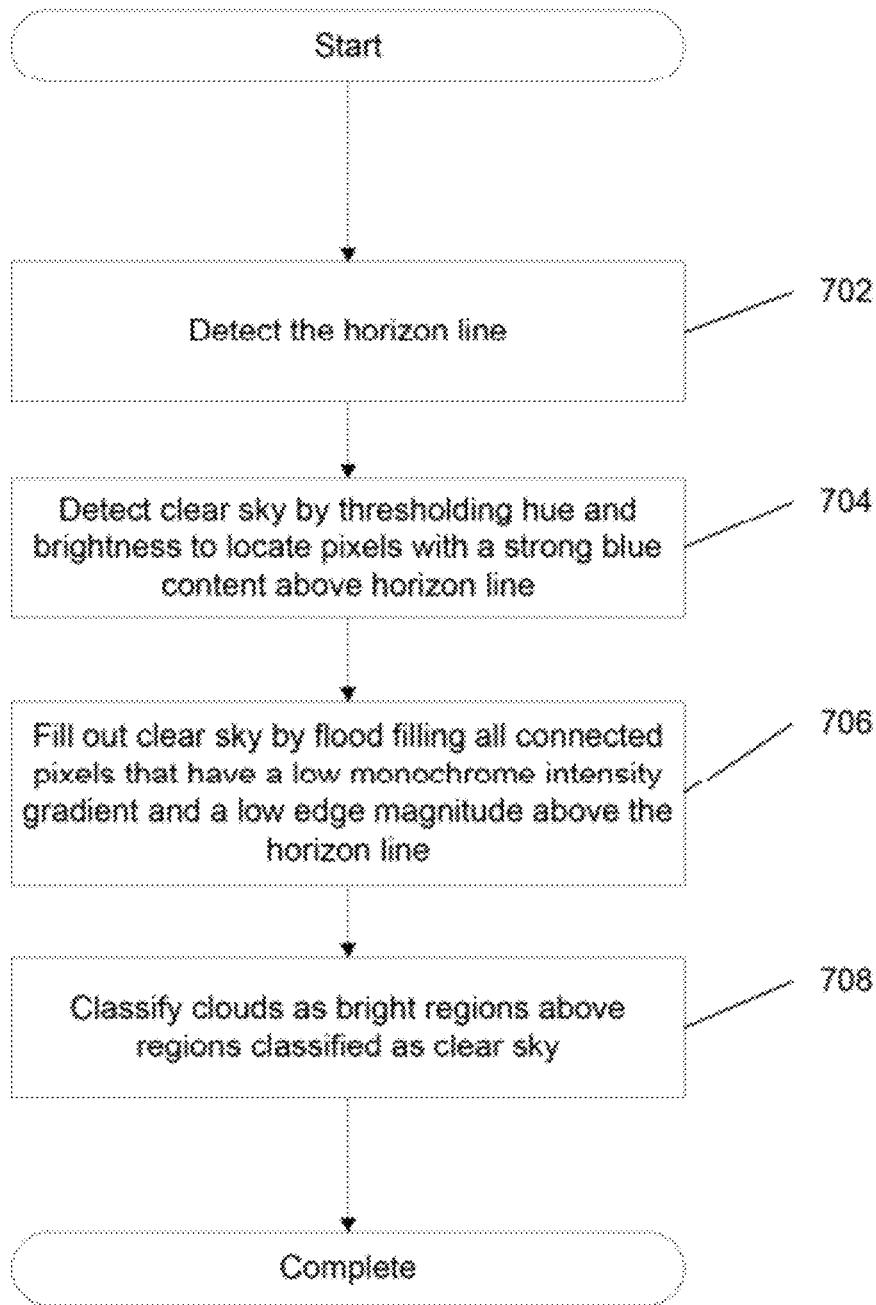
Start

Detect the horizon line

702

Detect clear sky by thresholding hue and brightness to locate pixels with a strong blue content above horizon line

704

Fill out clear sky by flood filling all connected pixels that have a low monochrome intensity gradient and a low edge magnitude above the horizon line

706

Classify clouds as bright regions above regions classified as clear sky

708

Complete